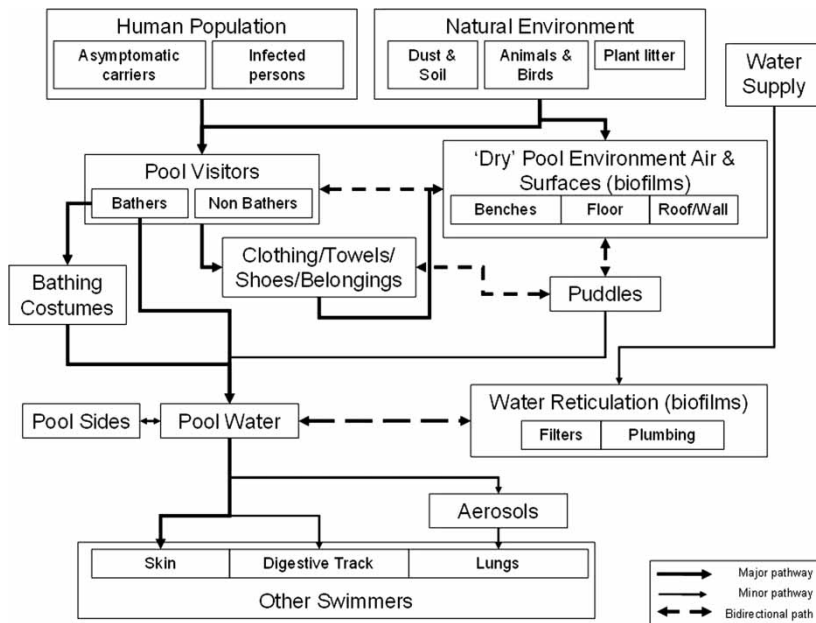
Human Population

Asymptomatic carriers

Infected persons

Natural Environment

Dust & Soil

Animals & Birds

Plant litter

Water Supply

Pool Visitors

Bathers

Non Bathers

'Dry' Pool Environment Air & Surfaces (biofilms)

Benches

Floor

Roof/Wall

Bathing Costumes

Clothing/Towels/ Shoes/Belongings

Puddles

Pool Sides

Pool Water

Water Reticulation (biofilms)

Filters

Plumbing

Aerosols

Skin

Digestive Track

Lungs

Other Swimmers

Major pathway

Minor pathway

Bidirectional path